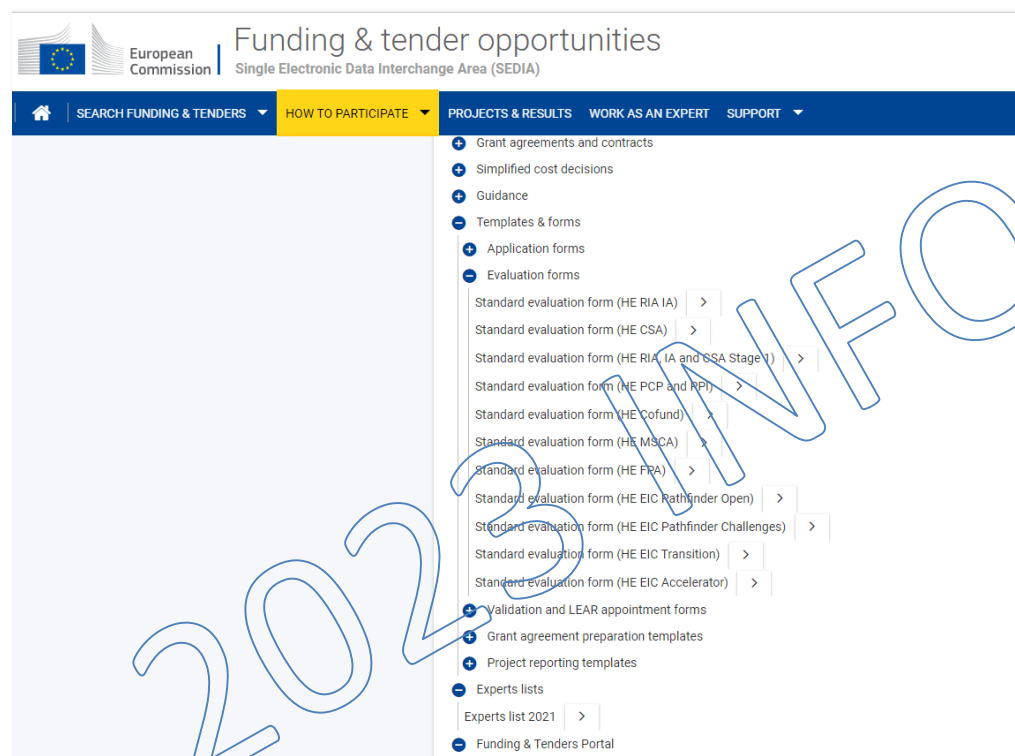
European Commission

Funding & tender opportunities
Single Electronic Data Interchange Area (SEDIA)

SEARCH FUNDING & TENDERS
HOW TO PARTICIPATE
PROJECTS & RESULTS
WORK AS AN EXPERT
SUPPORT

Grant agreements and contracts
Simplified cost decisions
Guidance
Templates & forms
Application forms
Evaluation forms
Standard evaluation form (HE RIA IA) >
Standard evaluation form (HE CSA) >
Standard evaluation form (HE RIA, IA and CSA Stage 1) >
Standard evaluation form (HE PCP and PPI) >
Standard evaluation form (HE Cofund) >
Standard evaluation form (HE MSCA) >
Standard evaluation form (HE FPA) >
Standard evaluation form (HE EIC Pathfinder Open) >
Standard evaluation form (HE EIC Pathfinder Challenges) >
Standard evaluation form (HE EIC Transition) >
Standard evaluation form (HE EIC Accelerator) >
Validation and LEAR appointment forms
Grant agreement preparation templates
Project reporting templates
Experts lists
Experts list 2021 >
Funding & Tenders Portal

2023INFO